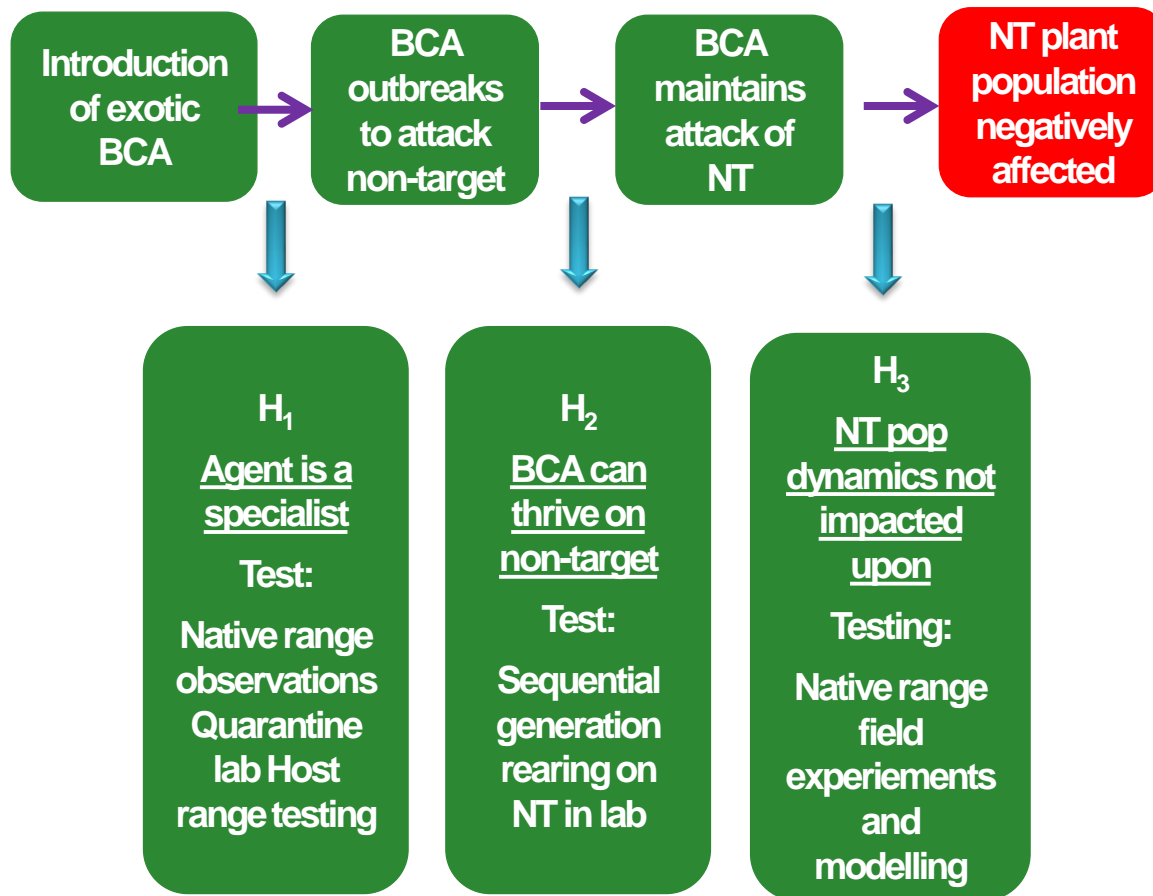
Introduction of exotic BCA

BCA outbreaks to attack non-target

BCA maintains attack of NT

NT plant population negatively affected

$H_1$

Agent is a specialist

Test:

Native range observations Quarantine lab Host range testing

$H_2$

BCA can thrive on non-target

Test:

Sequential generation rearing on NT in lab

$H_3$

NT pop dynamics not impacted upon

Testing:

Native range field experiements and modelling